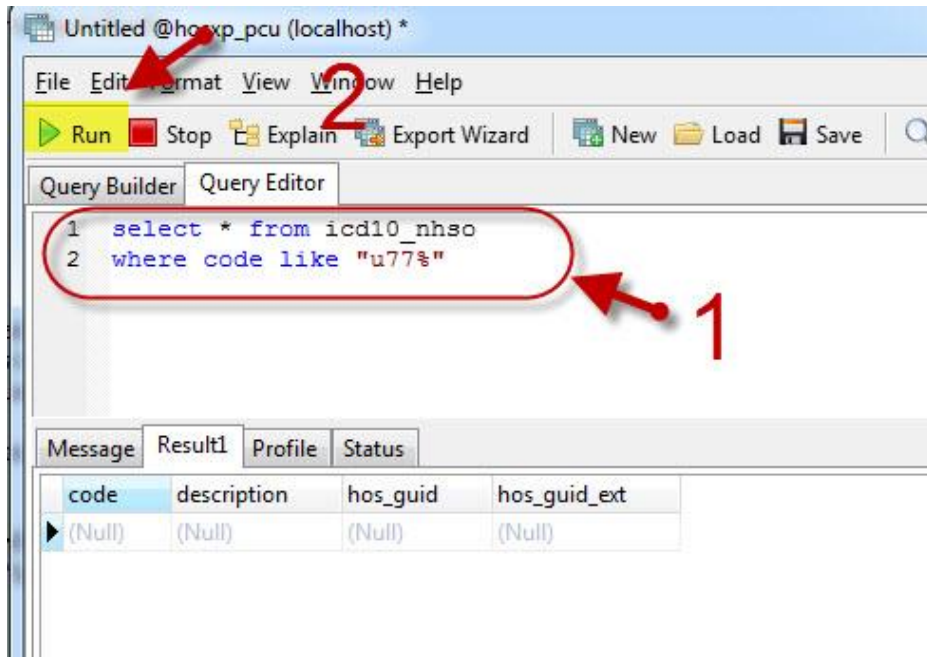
Untitled @ho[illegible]xp_pcu (localhost) *

File Edit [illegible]rmat View Win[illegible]ow Help

Run Stop Explain Export Wizard New Load Save

2

Query Builder Query Editor

1 select * from icd10_nhso
2 where code like "u77%"

1

Message Result1 Profile Status

| code | description | hos_guid | hos_guid_ext |
|---|---|---|---|
| (Null) | (Null) | (Null) | (Null) |